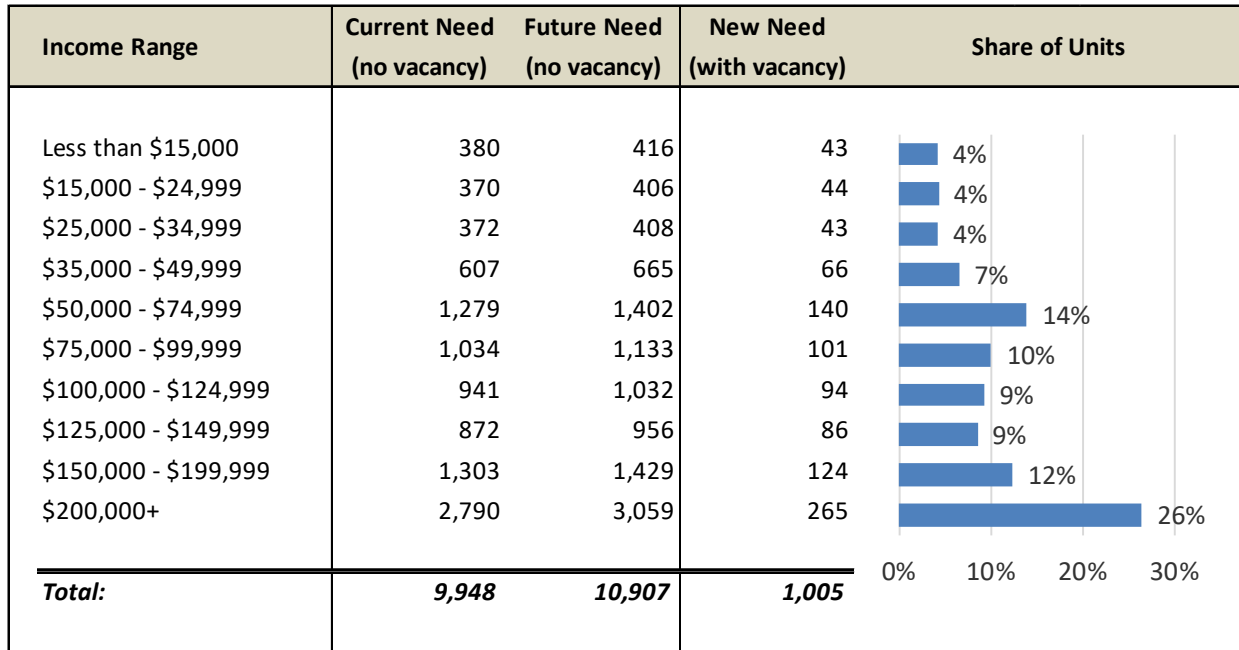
| Income Range | Current Need (no vacancy) | Future Need (no vacancy) | New Need (with vacancy) | Share of Units |
|---|---|---|---|---|
| Less than \$15,000 | 380 | 416 | 43 | 4% |
| \$15,000 - \$24,999 | 370 | 406 | 44 | 4% |
| \$25,000 - \$34,999 | 372 | 408 | 43 | 4% |
| \$35,000 - \$49,999 | 607 | 665 | 66 | 7% |
| \$50,000 - \$74,999 | 1,279 | 1,402 | 140 | 14% |
| \$75,000 - \$99,999 | 1,034 | 1,133 | 101 | 10% |
| \$100,000 - \$124,999 | 941 | 1,032 | 94 | 9% |
| \$125,000 - \$149,999 | 872 | 956 | 86 | 9% |
| \$150,000 - \$199,999 | 1,303 | 1,429 | 124 | 12% |
| \$200,000+ | 2,790 | 3,059 | 265 | 26% |
| *Total:* | *9,948* | *10,907* | *1,005* | |

0% 10% 20% 30%